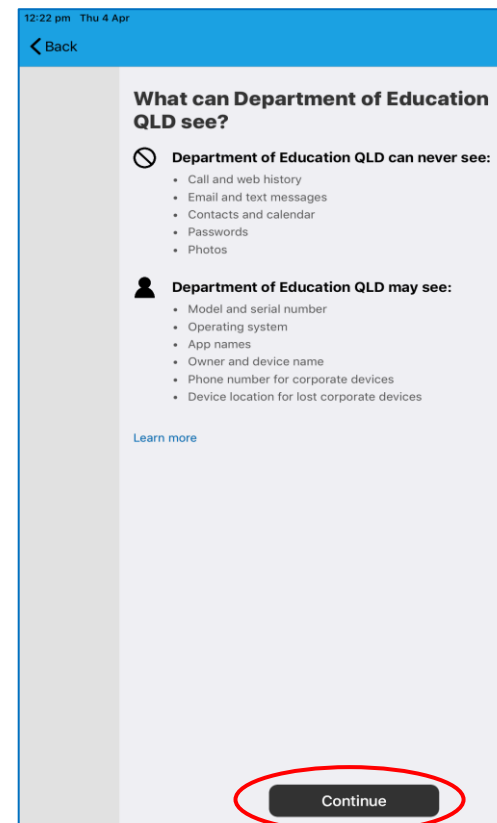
12:22 pm Thu 4 Apr

Back

What can Department of Education QLD see?

Department of Education QLD can never see:

- Call and web history
- Email and text messages
- Contacts and calendar
- Passwords
- Photos

Department of Education QLD may see:

- Model and serial number
- Operating system
- App names
- Owner and device name
- Phone number for corporate devices
- Device location for lost corporate devices

Learn more

Continue